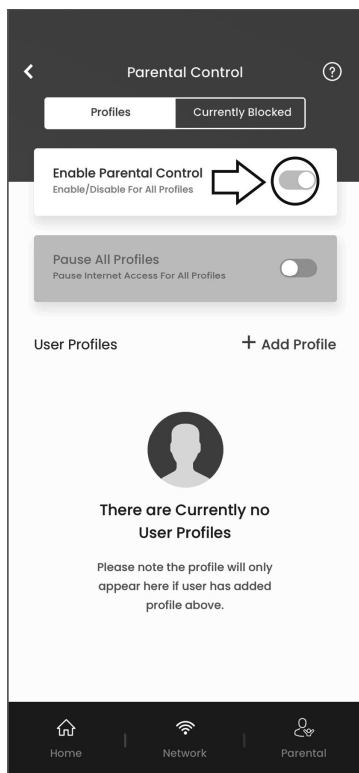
Parental Control

Profiles | Currently Blocked

Enable Parental Control
Enable/Disable For All Profiles

Pause All Profiles
Pause Internet Access For All Profiles

User Profiles

+ Add Profile

There are Currently no User Profiles

Please note the profile will only appear here if user has added profile above.

Home | Network | Parental